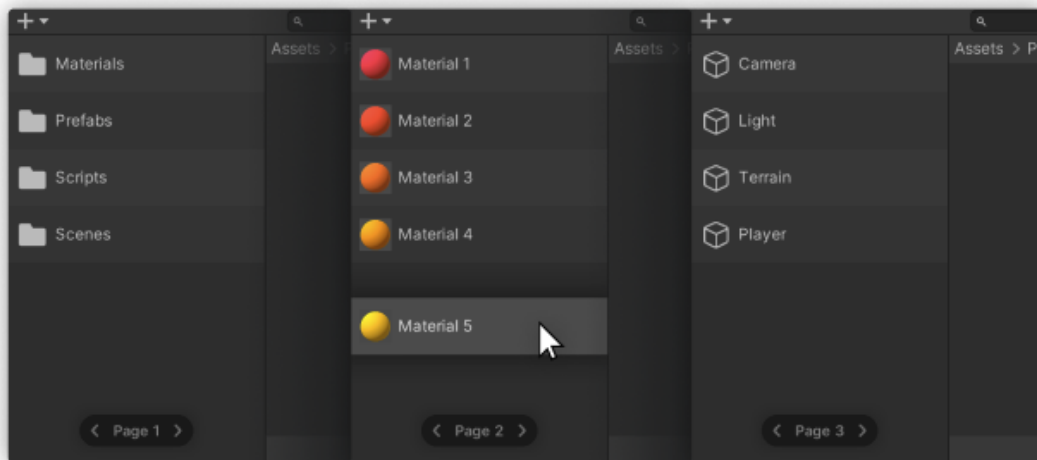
+▾

Materials

Prefabs

Scripts

Scenes

‹ Page 1 ›

Assets > P

+▾

Material 1

Material 2

Material 3

Material 4

Material 5

‹ Page 2 ›

Assets >

+▾

Camera

Light

Terrain

Player

‹ Page 3 ›

Assets > P